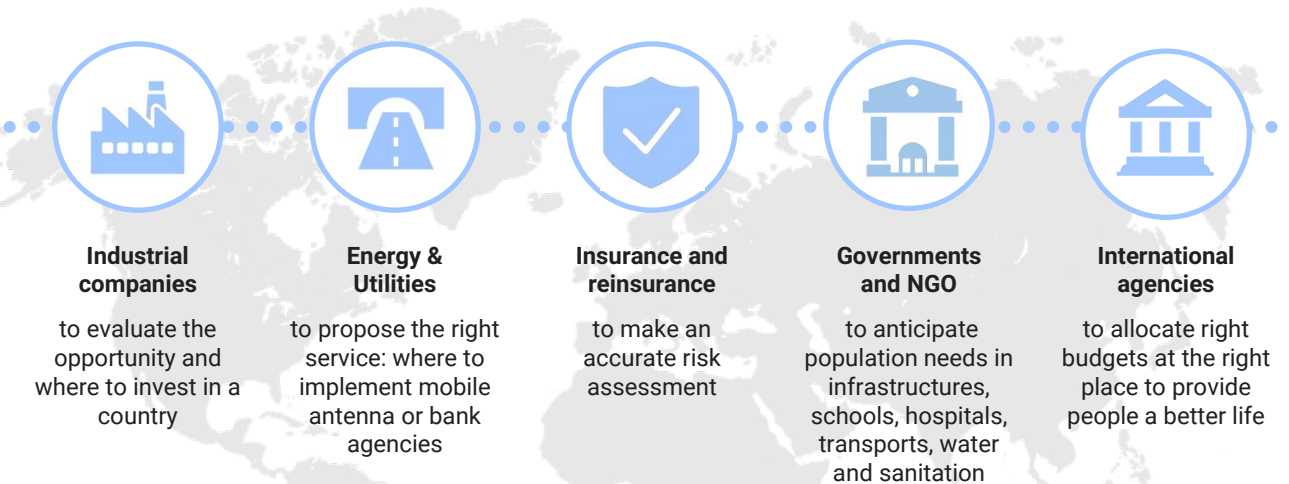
Industrial companies

to evaluate the opportunity and where to invest in a country

Energy & Utilities

to propose the right service: where to implement mobile antenna or bank agencies

Insurance and reinsurance

to make an accurate risk assessment

Governments and NGO

to anticipate population needs in infrastructures, schools, hospitals, transports, water and sanitation

International agencies

to allocate right budgets at the right place to provide people a better life